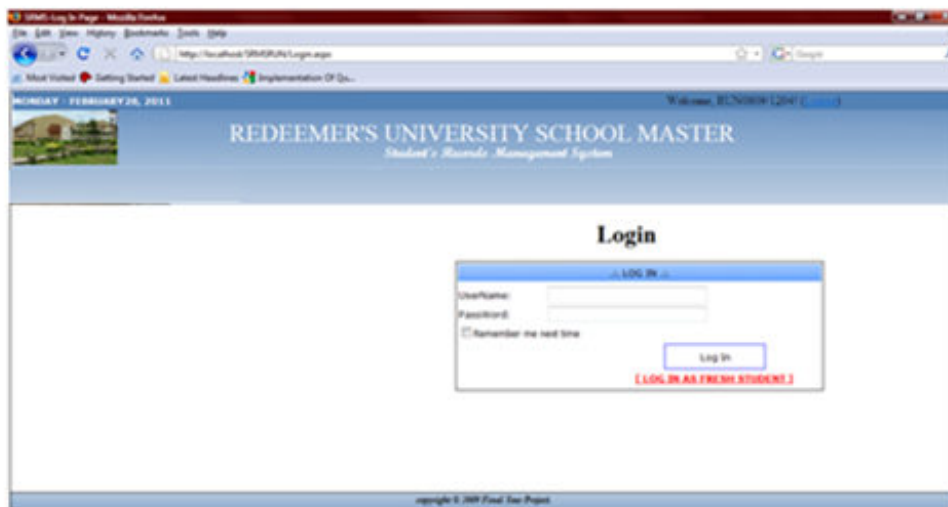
SRMS-Log In Page - Mozilla Firefox

File Edit View History Bookmarks Tools Help

http://localhost/SRMSRUN/Login.aspx

Google

Most Visited Getting Started Latest Headlines Implementation Of Qu...

MONDAY - FEBRUARY 28, 2011

Welcome, RUN0809 [2047 ([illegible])

REDEEMER'S UNIVERSITY SCHOOL MASTER

Student's Records Management System

Login

LOG IN

UserName:

Password:

Remember me next time

Log In

[ LOG IN AS FRESH STUDENT ]

copyright © 2009 Final Year Project